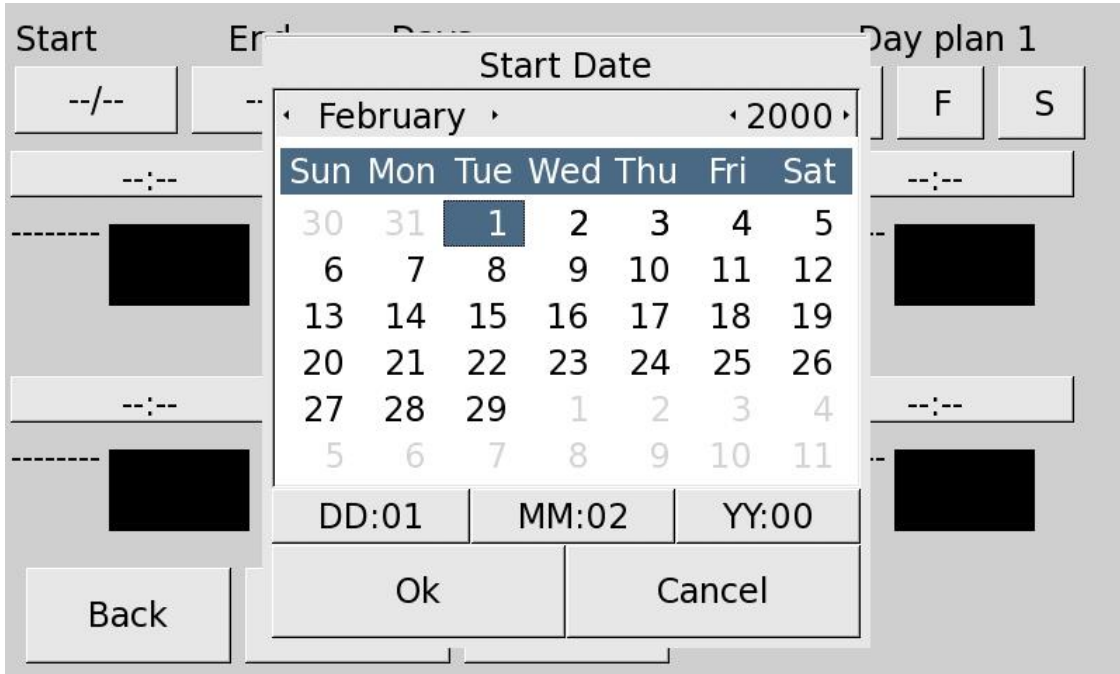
Start

Er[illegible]

Days

Day plan 1

--/--

--

F

S

--:--

--:--

--------

--

--:--

--:--

--------

--

Start Date

‹ February ›

‹ 2000 ›

| Sun | Mon | Tue | Wed | Thu | Fri | Sat |
|---|---|---|---|---|---|---|
| 30 | 31 | 1 | 2 | 3 | 4 | 5 |
| 6 | 7 | 8 | 9 | 10 | 11 | 12 |
| 13 | 14 | 15 | 16 | 17 | 18 | 19 |
| 20 | 21 | 22 | 23 | 24 | 25 | 26 |
| 27 | 28 | 29 | 1 | 2 | 3 | 4 |
| 5 | 6 | 7 | 8 | 9 | 10 | 11 |

DD:01

MM:02

YY:00

Ok

Cancel

Back